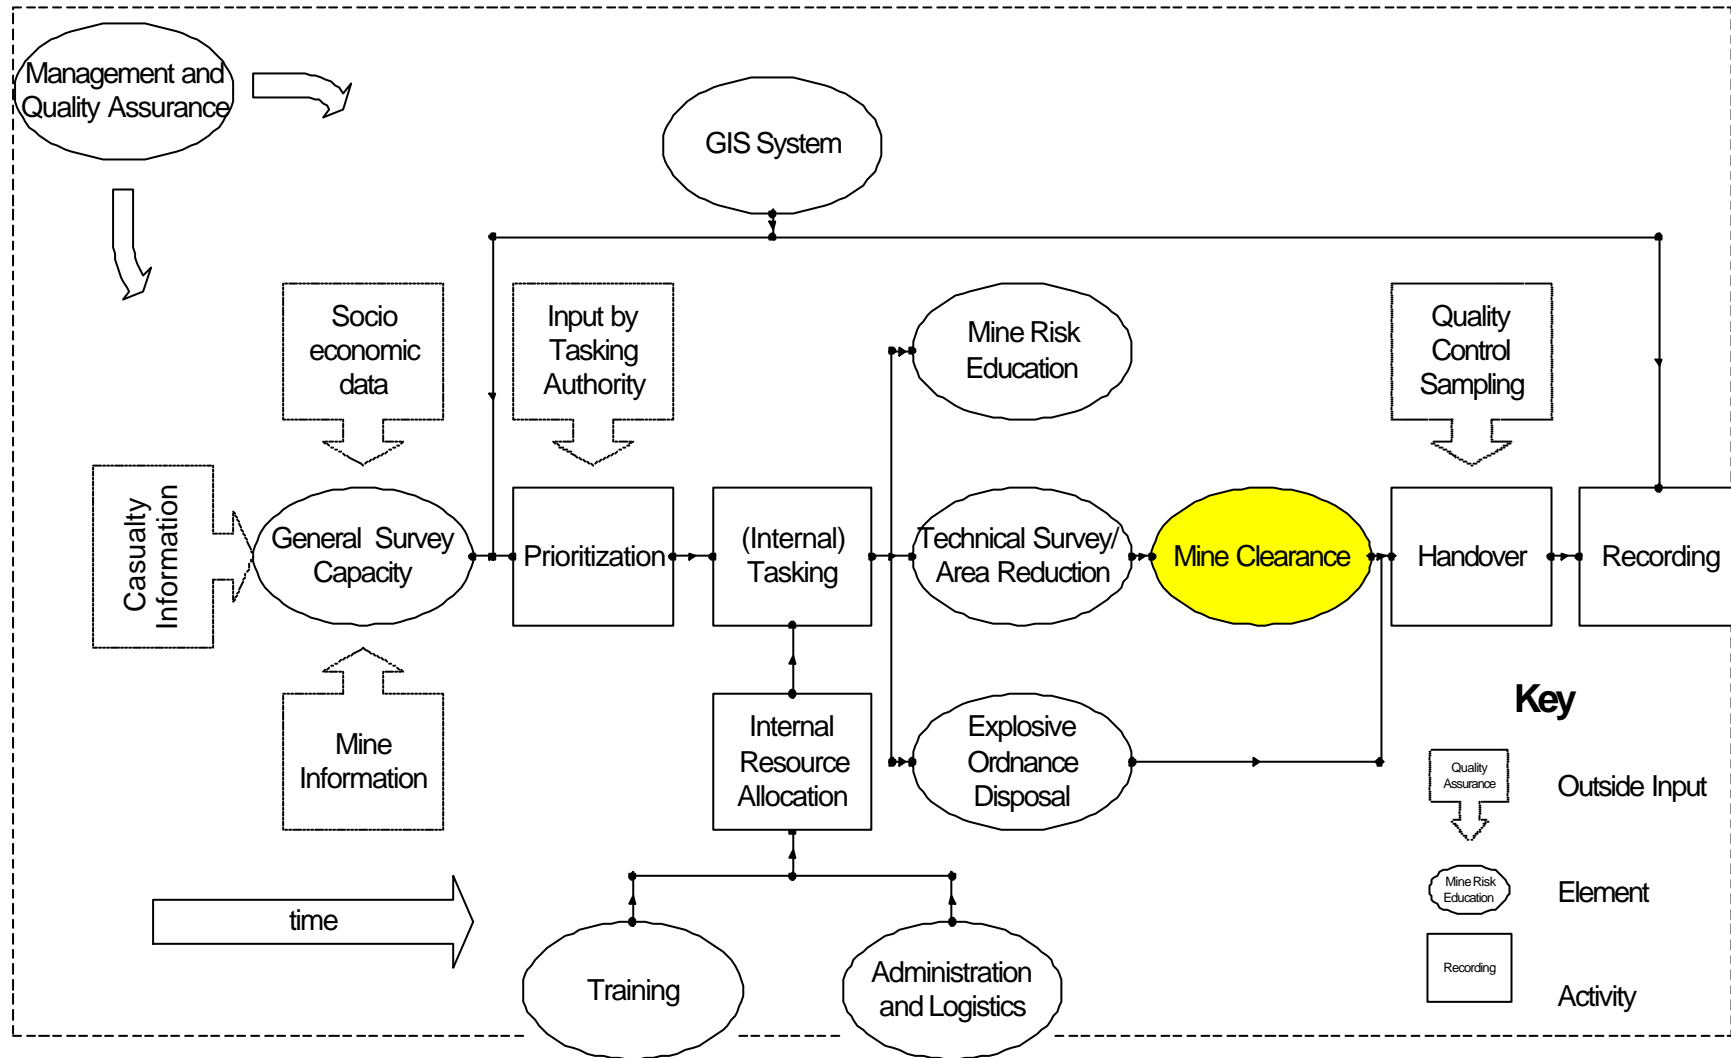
Management and Quality Assurance

GIS System

Socio economic data

Input by Tasking Authority

Mine Risk Education

Quality Control Sampling

Casualty Information

General Survey Capacity

Prioritization

(Internal) Tasking

Technical Survey/ Area Reduction

Mine Clearance

Handover

Recording

Mine Information

Internal Resource Allocation

Explosive Ordnance Disposal

Key

Quality Assurance

Outside Input

Mine Risk Education

Element

Recording

Activity

time

Training

Administration and Logistics